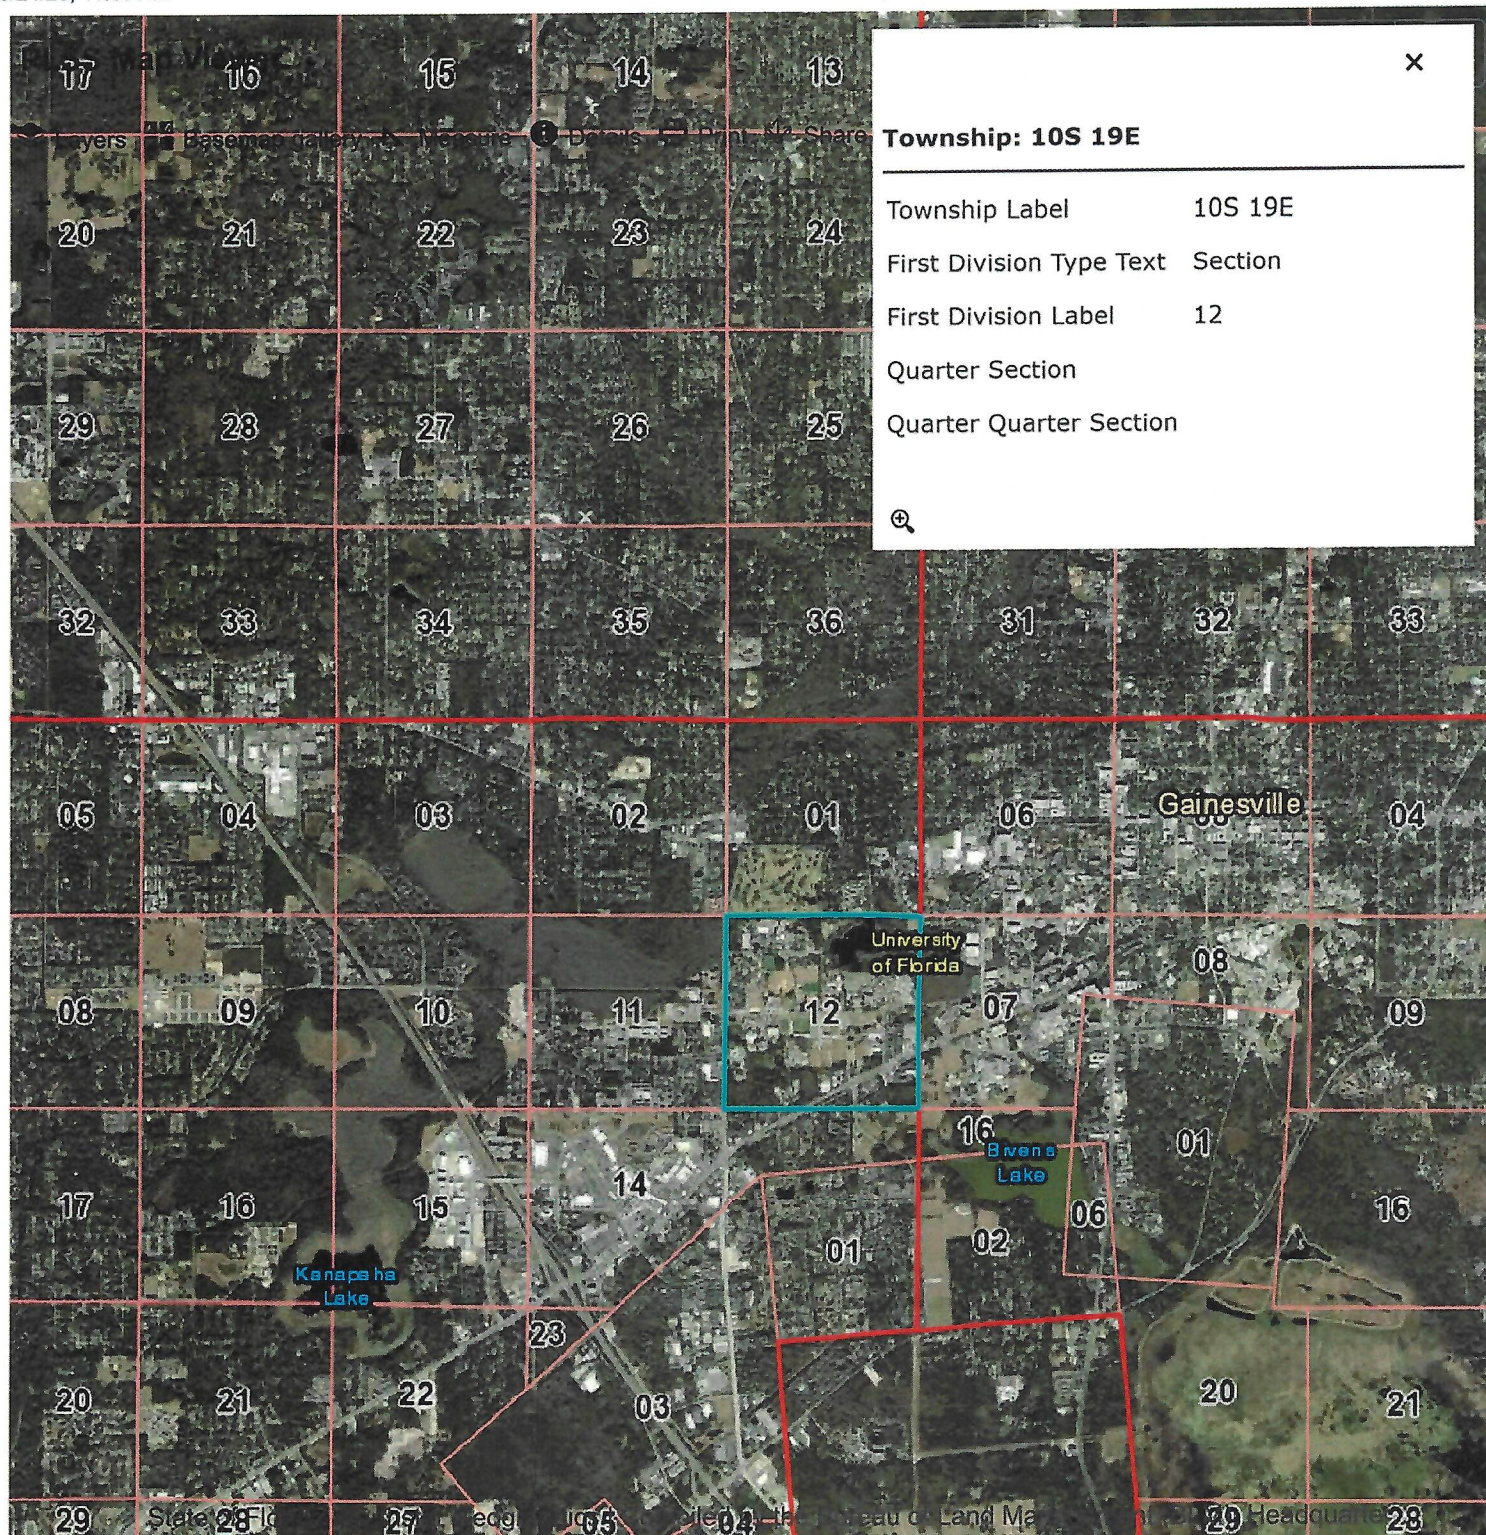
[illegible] Map Viewer

17 16 15 14 13

Layers Basemap Gallery Measure Details Print Share

Township: 10S 19E

| | |
|---|---|
| Township Label | 10S 19E |
| First Division Type Text | Section |
| First Division Label | 12 |
| Quarter Section | |
| Quarter Quarter Section | |

20 21 22 23 24

29 28 27 26 25

32 33 34 35 36 31 32 33

05 04 03 02 01 06 Gainesville 04

University of Florida

08 09 10 11 12 07 08 09

16 Bivens Lake

17 16 15 14 01 02 06 01 16

Kanapaha Lake

23

20 21 22 03 20 21

29 State 28 Fl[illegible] 27 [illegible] 05 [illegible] 04 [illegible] Bureau of Land Ma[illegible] 29 Headquarte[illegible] 28